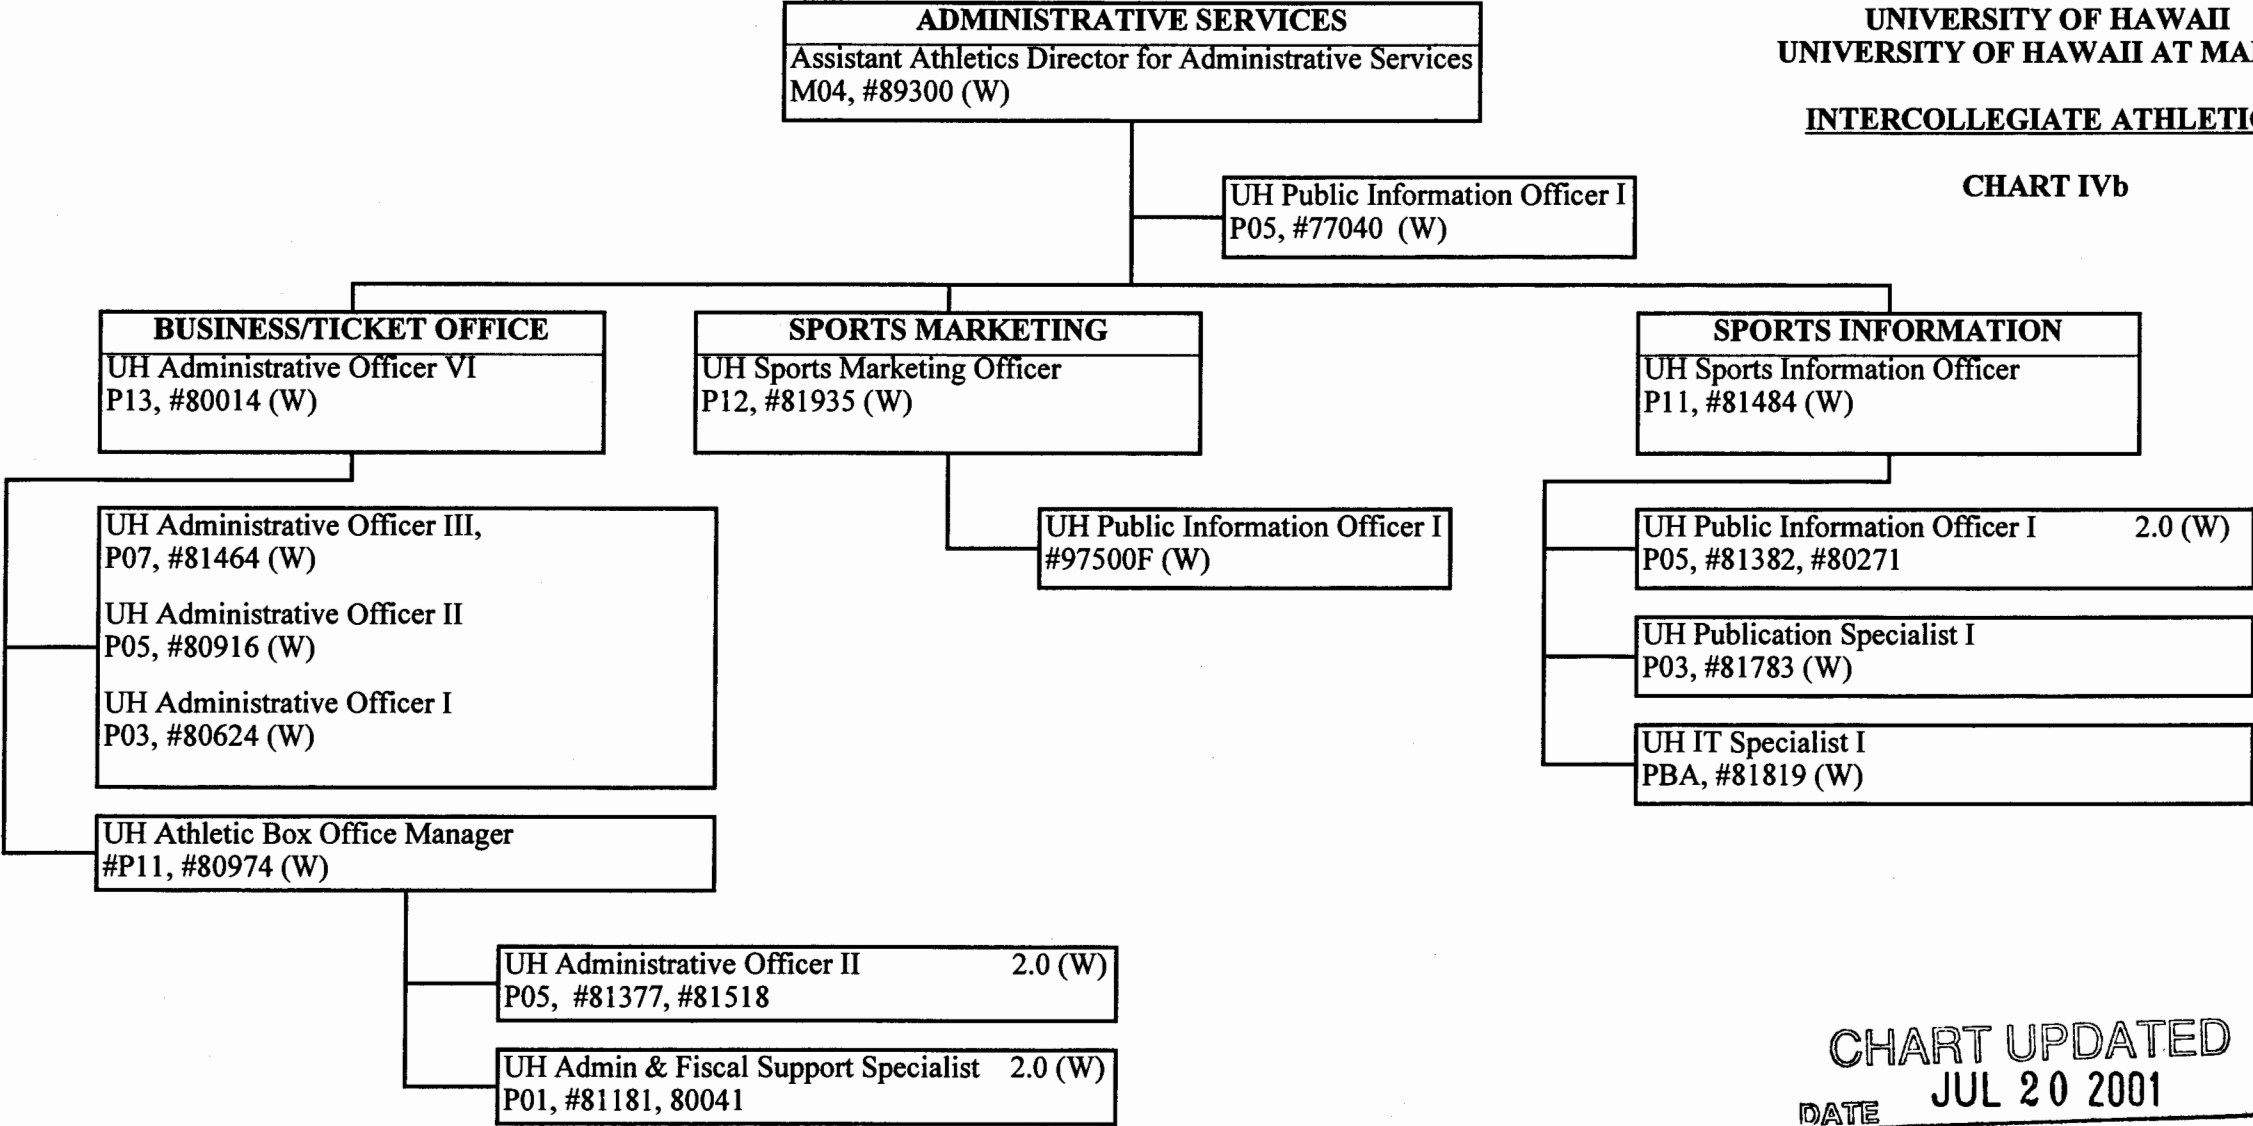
UNIVERSITY OF HAWAII
UNIVERSITY OF HAWAII AT MA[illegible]

INTERCOLLEGIATE ATHLETI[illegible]

CHART IVb

ADMINISTRATIVE SERVICES
Assistant Athletics Director for Administrative Services
M04, #89300 (W)

UH Public Information Officer I
P05, #77040 (W)

BUSINESS/TICKET OFFICE
UH Administrative Officer VI
P13, #80014 (W)

UH Administrative Officer III,
P07, #81464 (W)

UH Administrative Officer II
P05, #80916 (W)

UH Administrative Officer I
P03, #80624 (W)

UH Athletic Box Office Manager
#P11, #80974 (W)

UH Administrative Officer II 2.0 (W)
P05, #81377, #81518

UH Admin & Fiscal Support Specialist 2.0 (W)
P01, #81181, 80041

SPORTS MARKETING
UH Sports Marketing Officer
P12, #81935 (W)

UH Public Information Officer I
#97500F (W)

SPORTS INFORMATION
UH Sports Information Officer
P11, #81484 (W)

UH Public Information Officer I 2.0 (W)
P05, #81382, #80271

UH Publication Specialist I
P03, #81783 (W)

UH IT Specialist I
PBA, #81819 (W)

CHART UPDATED
DATE JUL 20 2001